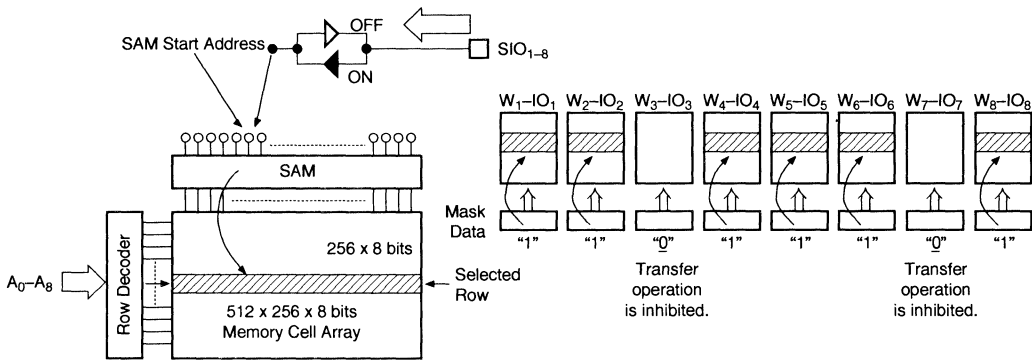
OFF
SAM Start Address
ON
$SIO_{1-8}$
$W_1$–$IO_1$
$W_2$–$IO_2$
$W_3$–$IO_3$
$W_4$–$IO_4$
$W_5$–$IO_5$
$W_6$–$IO_6$
$W_7$–$IO_7$
$W_8$–$IO_8$
SAM
Mask Data
"1"
"1"
"0"
"1"
"1"
"1"
"0"
"1"
256 x 8 bits
$A_0$–$A_8$
Row Decoder
Selected Row
512 x 256 x 8 bits Memory Cell Array
Transfer operation is inhibited.
Transfer operation is inhibited.